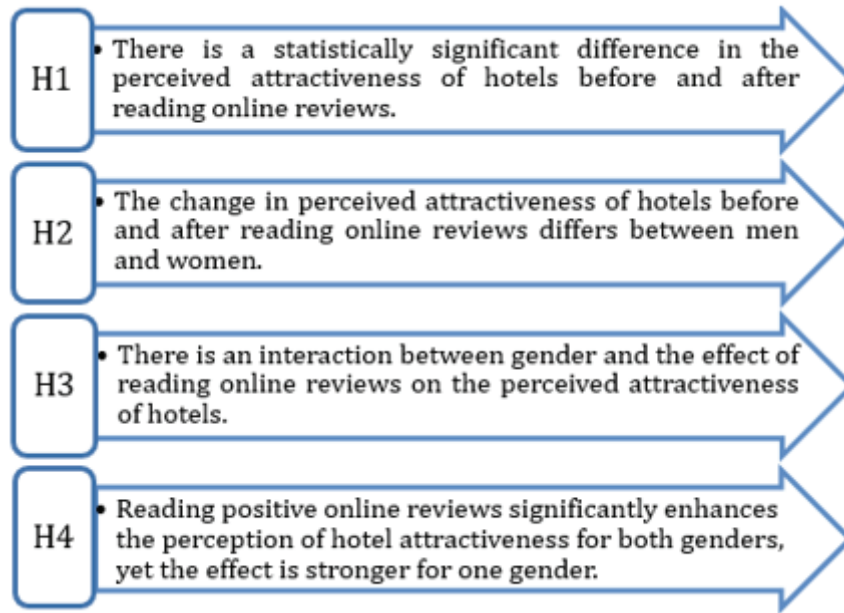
H1

• There is a statistically significant difference in the perceived attractiveness of hotels before and after reading online reviews.

H2

• The change in perceived attractiveness of hotels before and after reading online reviews differs between men and women.

H3

• There is an interaction between gender and the effect of reading online reviews on the perceived attractiveness of hotels.

H4

• Reading positive online reviews significantly enhances the perception of hotel attractiveness for both genders, yet the effect is stronger for one gender.